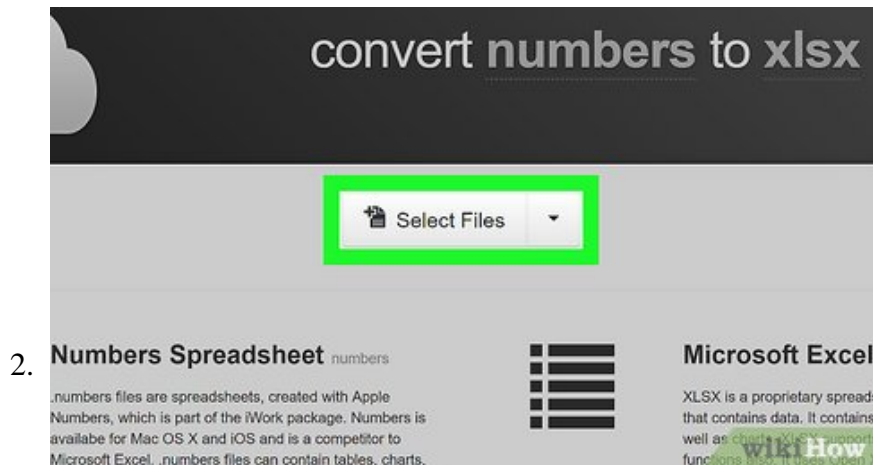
convert numbers to xlsx

Select Files

2.

Numbers Spreadsheet numbers

.numbers files are spreadsheets, created with Apple Numbers, which is part of the iWork package. Numbers is availabe for Mac OS X and iOS and is a competitor to Microsoft Excel. .numbers files can contain tables, charts,

Microsoft Excel

XLSX is a proprietary spread that contains data. It contains well as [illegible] functions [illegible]

wikiHow